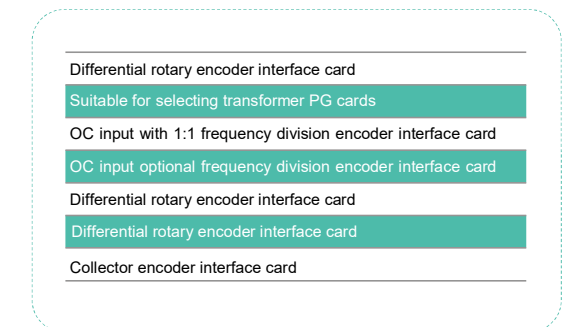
Differential rotary encoder interface card

Suitable for selecting transformer PG cards

OC input with 1:1 frequency division encoder interface card

OC input optional frequency division encoder interface card

Differential rotary encoder interface card

Differential rotary encoder interface card

Collector encoder interface card